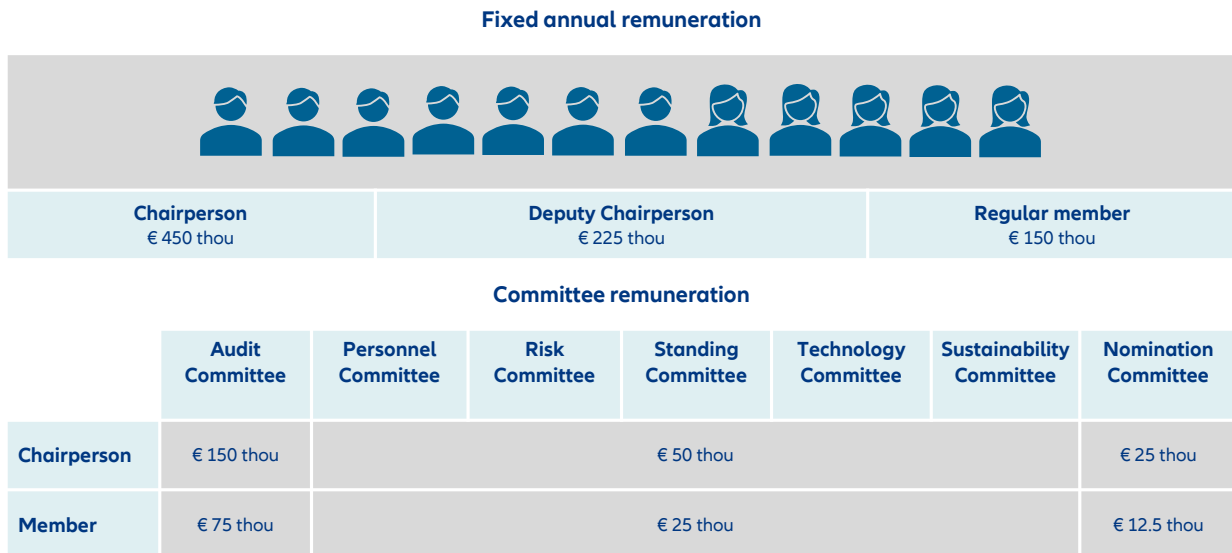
Fixed annual remuneration

| Chairperson € 450 thou | Deputy Chairperson € 225 thou | Regular member € 150 thou |
|---|---|---|

Committee remuneration

| | Audit Committee | Personnel Committee | Risk Committee | Standing Committee | Technology Committee | Sustainability Committee | Nomination Committee |
|---|---|---|---|---|---|---|---|
| Chairperson | € 150 thou | € 50 thou | | | | | € 25 thou |
| Member | € 75 thou | € 25 thou | | | | | € 12.5 thou |